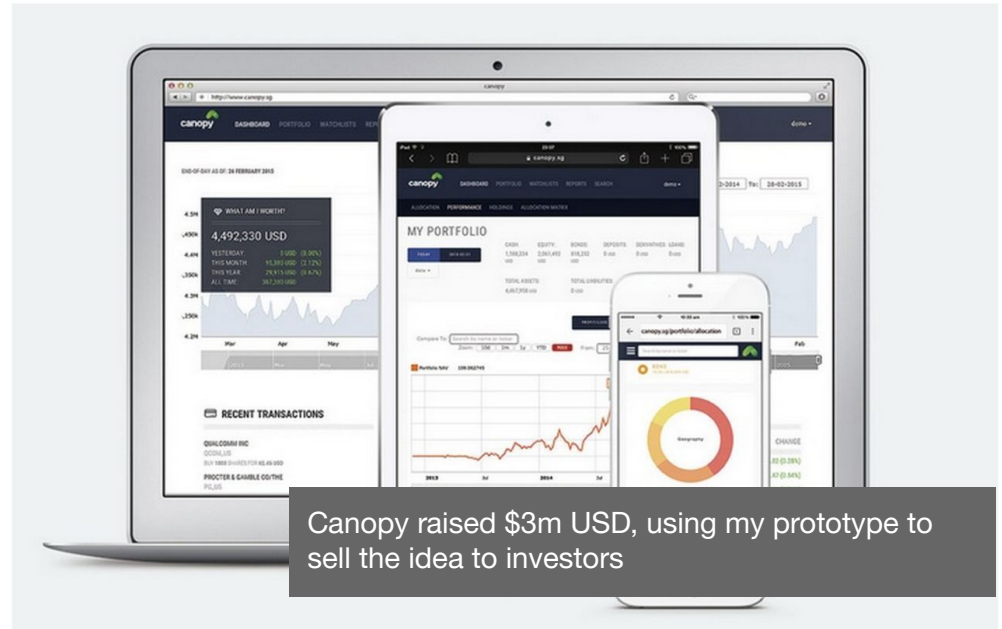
canopy

http://www.canopy.sg

canopy DASHBOARD PORTFOLIO WATCHLISTS

demo

END-OF-DAY AS OF: 26 FEBRUARY 2015

WHAT AM I WORTH?

4,492,330 USD

YESTERDAY: 0 USD (0.00%)
THIS MONTH: 93,393 USD (2.12%)
THIS YEAR: 29,915 USD (0.67%)
ALL TIME: 387,393 USD

4.5M
4.4M
4.3M
4.2M

Mar Apr May

Feb

2-2014 To: 28-02-2015

RECENT TRANSACTIONS

QUALCOMM INC
QCOM.US

PROCTER & GAMBLE CO/THE
PG.US

CHANGE

canopy.sg

canopy DASHBOARD PORTFOLIO WATCHLISTS REPORTS SEARCH

demo

ALLOCATION PERFORMANCE HOLDINGS ALLOCATION MATRIX

MY PORTFOLIO

CASH EQUITY BONDS DEPOSITS DERIVATIVES LOANS

TOTAL ASSETS TOTAL LIABILITIES

Compare To:

Portfolio NAV

2013 2014

canopy.sg/portfolio/allocation

Geography

Canopy raised $3m USD, using my prototype to sell the idea to investors